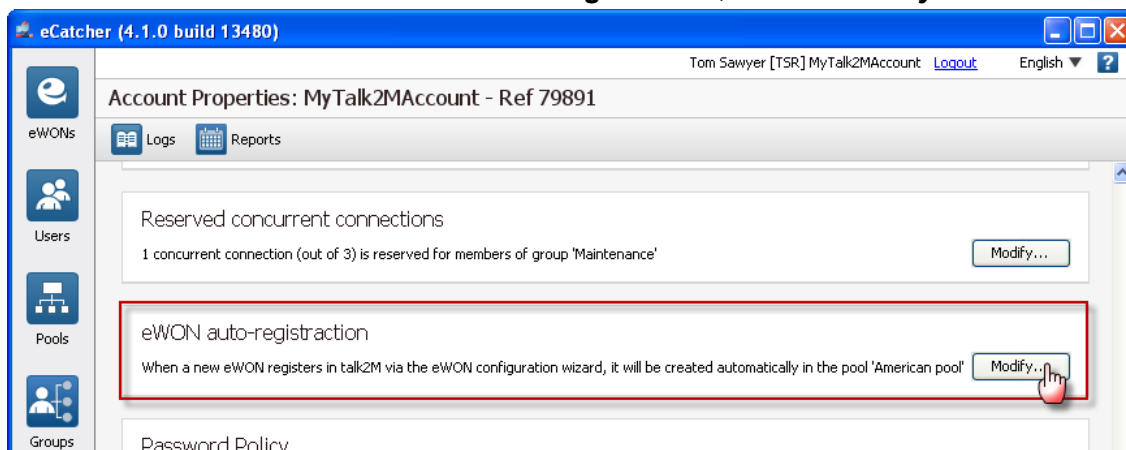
eCatcher (4.1.0 build 13480)

Tom Sawyer [TSR] MyTalk2MAccount Logout English ?

eWONs

Users

Pools

Groups

Account Properties: MyTalk2MAccount - Ref 79891

Logs Reports

Reserved concurrent connections

1 concurrent connection (out of 3) is reserved for members of group 'Maintenance'

Modify...

eWON auto-registraction

When a new eWON registers in talk2M via the eWON configuration wizard, it will be created automatically in the pool 'American pool'

Modify...

Password Policy